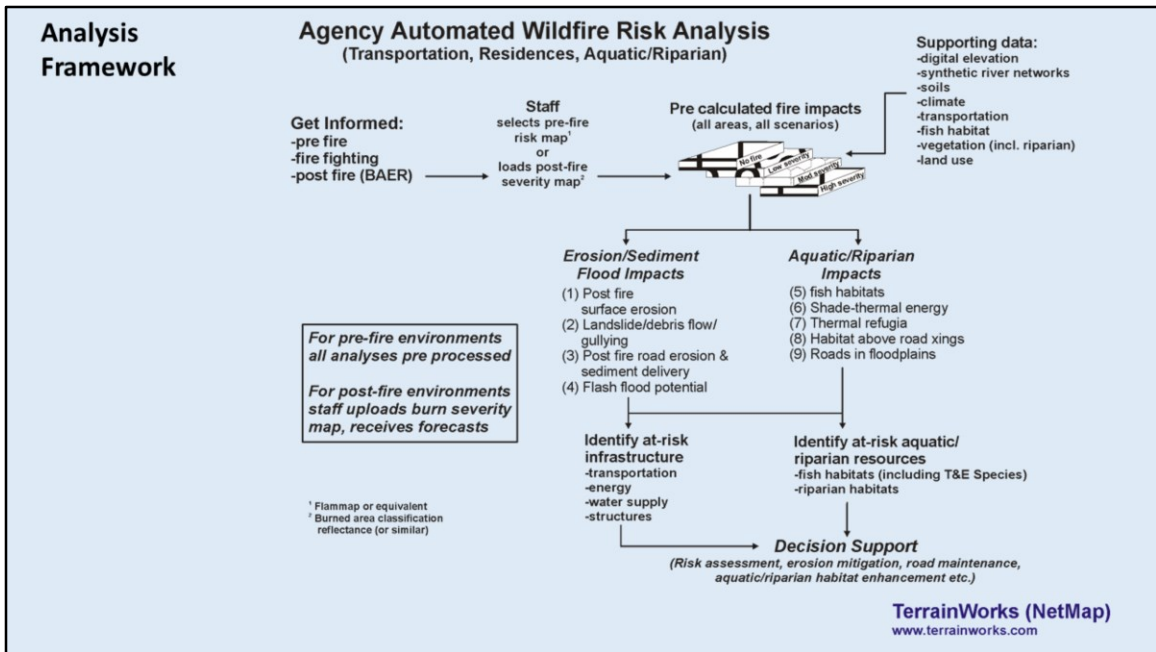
Analysis Framework

Agency Automated Wildfire Risk Analysis
(Transportation, Residences, Aquatic/Riparian)

Supporting data:
-digital elevation
-synthetic river networks
-soils
-climate
-transportation
-fish habitat
-vegetation (incl. riparian)
-land use

Get Informed:
-pre fire
-fire fighting
-post fire (BAER)

Staff
selects pre-fire risk map$^1$
or
loads post-fire severity map$^2$

Pre calculated fire impacts
(all areas, all scenarios)

No fire
Low severity
Mod severity
High severity

Erosion/Sediment Flood Impacts
(1) Post fire surface erosion
(2) Landslide/debris flow/ gullying
(3) Post fire road erosion & sediment delivery
(4) Flash flood potential

Aquatic/Riparian Impacts
(5) fish habitats
(6) Shade-thermal energy
(7) Thermal refugia
(8) Habitat above road xings
(9) Roads in floodplains

For pre-fire environments all analyses pre processed

For post-fire environments staff uploads burn severity map, receives forecasts

Identify at-risk infrastructure
-transportation
-energy
-water supply
-structures

Identify at-risk aquatic/ riparian resources
-fish habitats (including T&E Species)
-riparian habitats

$^1$ Flammap or equivalent
$^2$ Burned area classification reflectance (or similar)

Decision Support
(Risk assessment, erosion mitigation, road maintenance, aquatic/riparian habitat enhancement etc.)

TerrainWorks (NetMap)
www.terrainworks.com